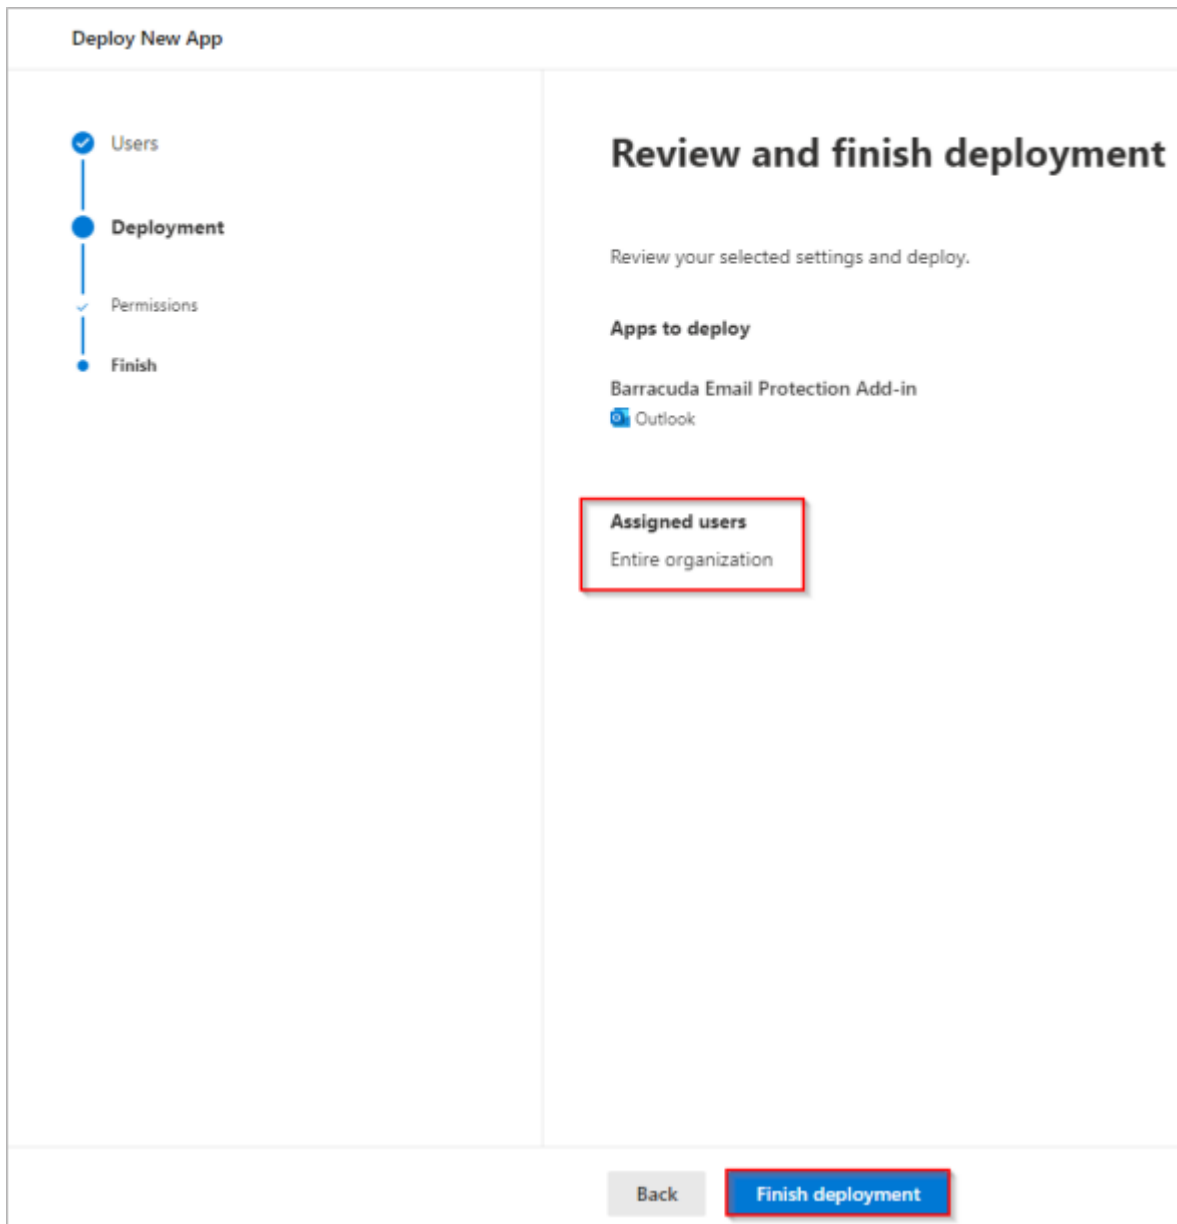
Deploy New App

Users

Deployment

Permissions

Finish

Review and finish deployment

Review your selected settings and deploy.

Apps to deploy

Barracuda Email Protection Add-in

Outlook

Assigned users

Entire organization

Back

Finish deployment